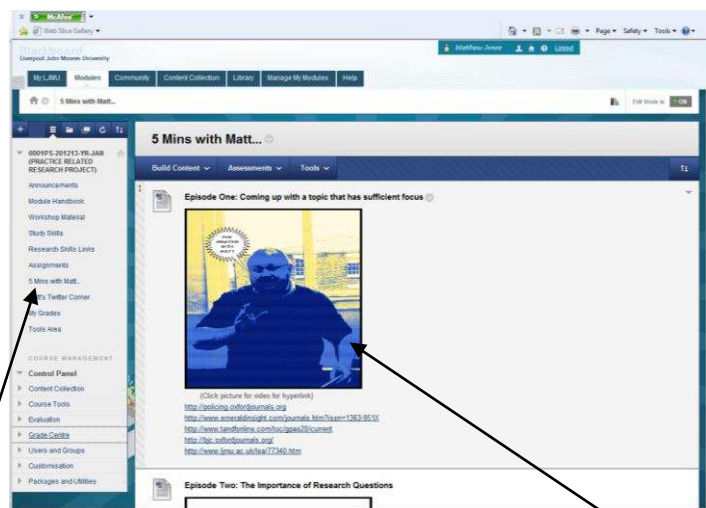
McAfee

Web Slice Gallery

Page Safety Tools

Blackboard
Liverpool John Moores University

Matthew Jones Logout

My LJMU Modules Community Content Collection Library Manage My Modules Help

5 Mins with Matt...

Edit Mode is: ON

6001PS-201213-YR-JAN (PRACTICE RELATED RESEARCH PROJECT)

Announcements
Module Handbook
Workshop Material
Study Skills
Research Skills Links
Assignments
5 Mins with Matt...
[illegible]'s Twitter Corner
My Grades
Tools Area

COURSE MANAGEMENT
Control Panel
Content Collection
Course Tools
Evaluation
Grade Centre
Users and Groups
Customisation
Packages and Utilities

5 Mins with Matt...

Build Content Assessments Tools

Episode One: Coming up with a topic that has sufficient focus

FIVE MINUTES WITH MATT

(Click picture for video for hyperlink)
http://policing.oxfordjournals.org
http://www.emeraldinsight.com/journals.htm?issn=1363-951X
http://www.tandfonline.com/toc/gpas20/current
http://bjc.oxfordjournals.org/
http://www.ljmu.ac.uk/lea/77340.htm

Episode Two: The Importance of Research Questions